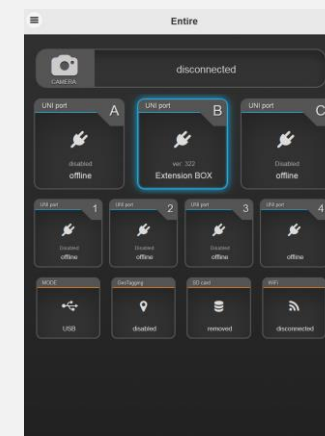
Entire

CAMERA

disconnected

UNI port A
disabled
offline

UNI port B
ver. 322
Extension BOX

UNI port C
Disabled
offline

Uni port 1
Disabled
offline

Uni port 2
offline

Uni port 3
Disabled
offline

Uni port 4
offline

MODE
USB

GeoTagging
disabled

SD card
removed

WiFi
disconnected